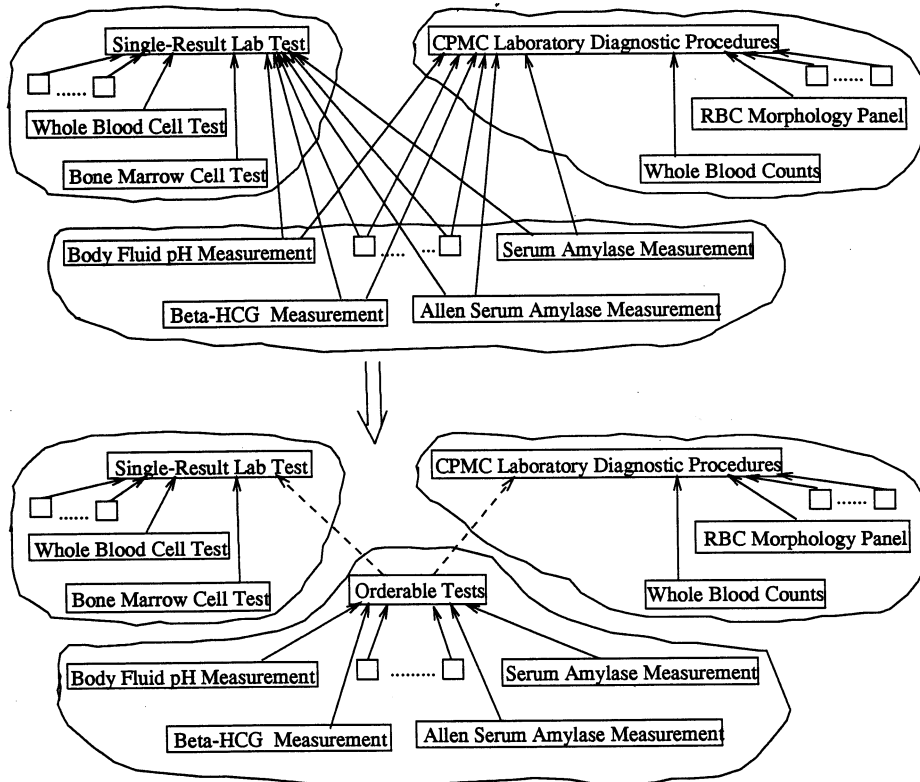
Single-Result Lab Test

......

Whole Blood Cell Test

Bone Marrow Cell Test

CPMC Laboratory Diagnostic Procedures

......

RBC Morphology Panel

Whole Blood Counts

Body Fluid pH Measurement

.....

...

Serum Amylase Measurement

Beta-HCG Measurement

Allen Serum Amylase Measurement

Single-Result Lab Test

......

Whole Blood Cell Test

Bone Marrow Cell Test

CPMC Laboratory Diagnostic Procedures

......

RBC Morphology Panel

Whole Blood Counts

Orderable Tests

Body Fluid pH Measurement

.........

Serum Amylase Measurement

Beta-HCG Measurement

Allen Serum Amylase Measurement